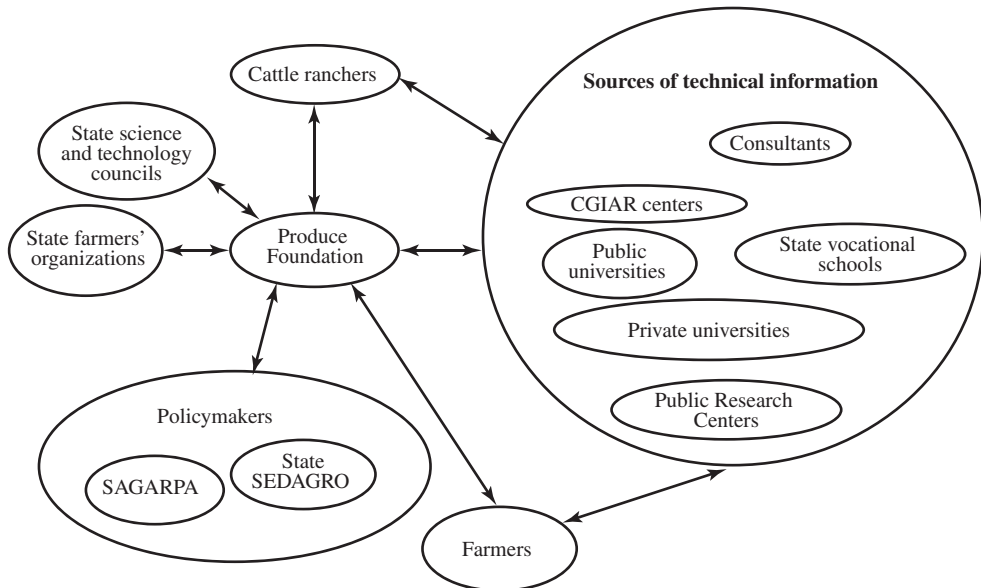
Cattle ranchers

Sources of technical information

State science and technology councils

Consultants

CGIAR centers

State farmers' organizations

Produce Foundation

Public universities

State vocational schools

Private universities

Public Research Centers

Policymakers

SAGARPA

State SEDAGRO

Farmers